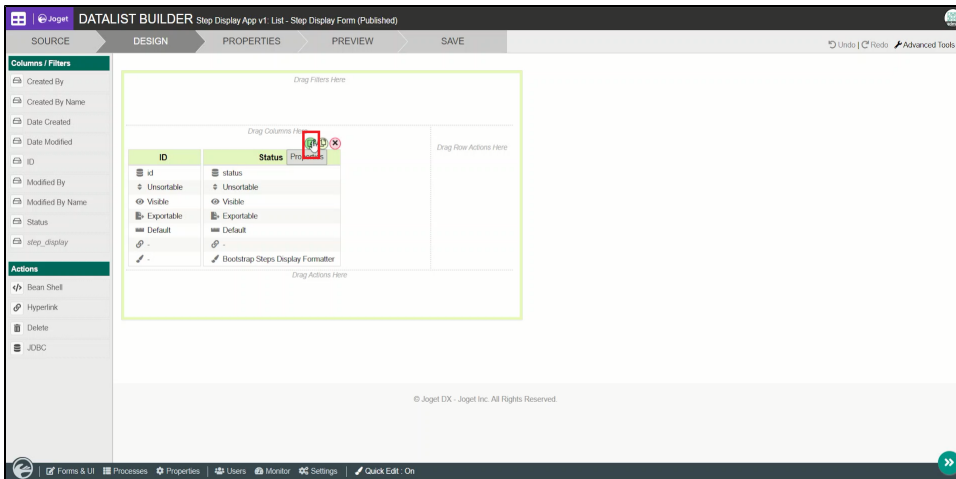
Joget DATALIST BUILDER Step Display App v1: List - Step Display Form (Published)

SOURCE DESIGN PROPERTIES PREVIEW SAVE

Undo | Redo Advanced Tools

Columns / Filters
Created By
Created By Name
Date Created
Date Modified
ID
Modified By
Modified By Name
Status
step_display

Actions
Bean Shell
Hyperlink
Delete
JDBC

Drag Filters Here

Drag Columns Here

Drag Row Actions Here

| ID | Status |
|---|---|
| id | status |
| Unsortable | Unsortable |
| Visible | Visible |
| Exportable | Exportable |
| Default | Default |
| - | - |
| - | Bootstrap Steps Display Formatter |

Properties

Drag Actions Here

© Joget DX - Joget Inc. All Rights Reserved.

Forms & UI | Processes | Properties | Users | Monitor | Settings | Quick Edit : On